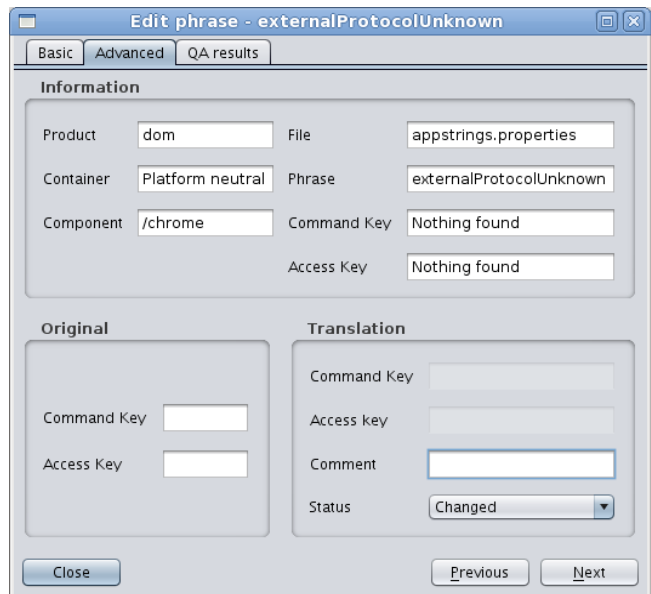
Edit phrase - externalProtocolUnknown

Basic | Advanced | QA results

Information

Product dom

File appstrings.properties

Container Platform neutral

Phrase externalProtocolUnknown

Component /chrome

Command Key Nothing found

Access Key Nothing found

Original

Command Key

Access Key

Translation

Command Key

Access key

Comment

Status Changed

Close

Previous

Next